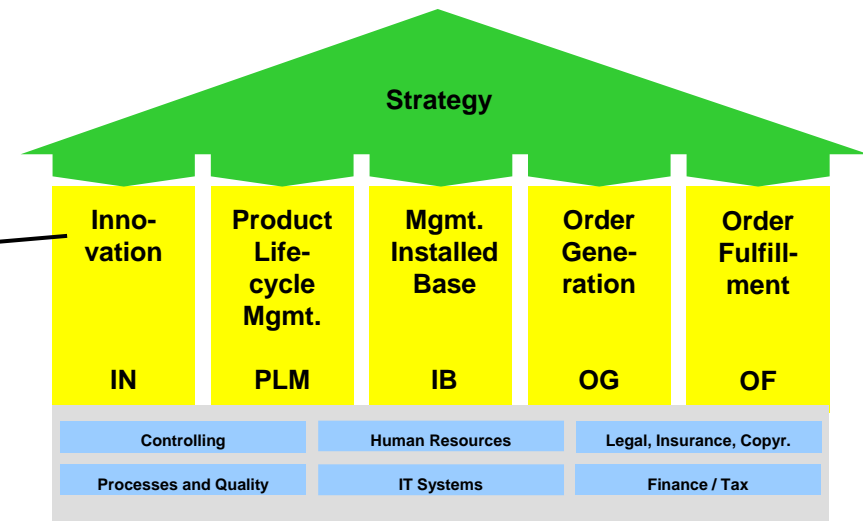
Strategy

Innovation

IN

Product Lifecycle Mgmt.

PLM

Mgmt. Installed Base

IB

Order Generation

OG

Order Fulfillment

OF

Controlling

Human Resources

Legal, Insurance, Copyr.

Processes and Quality

IT Systems

Finance / Tax